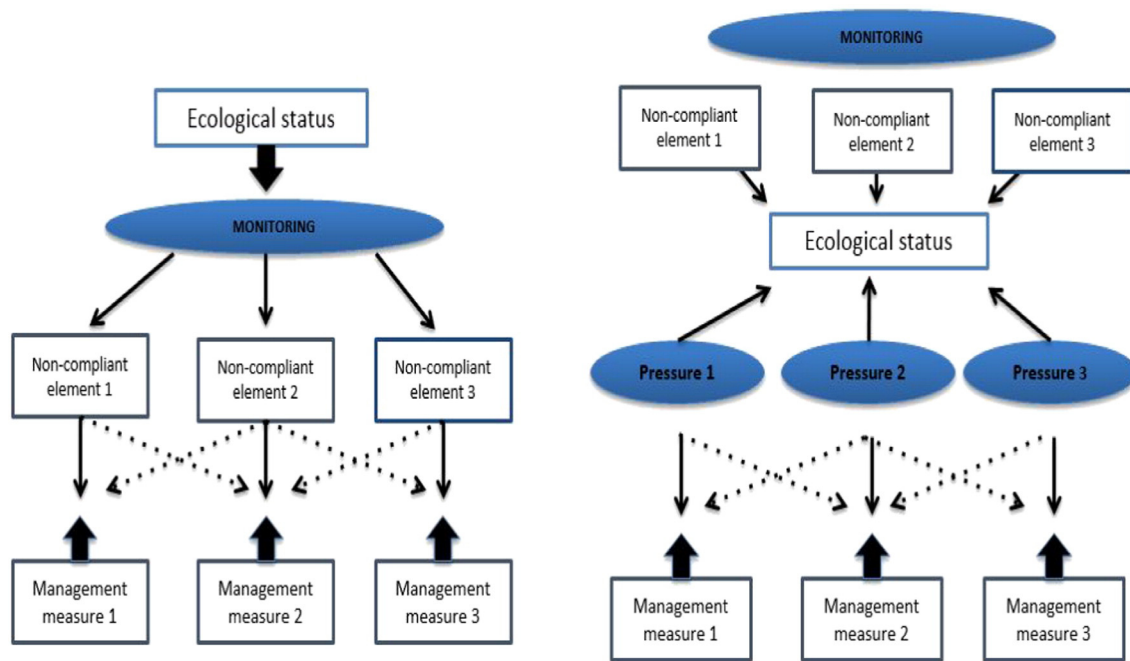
Ecological status

MONITORING

Non-compliant element 1

Non-compliant element 2

Non-compliant element 3

Management measure 1

Management measure 2

Management measure 3

MONITORING

Non-compliant element 1

Non-compliant element 2

Non-compliant element 3

Ecological status

Pressure 1

Pressure 2

Pressure 3

Management measure 1

Management measure 2

Management measure 3